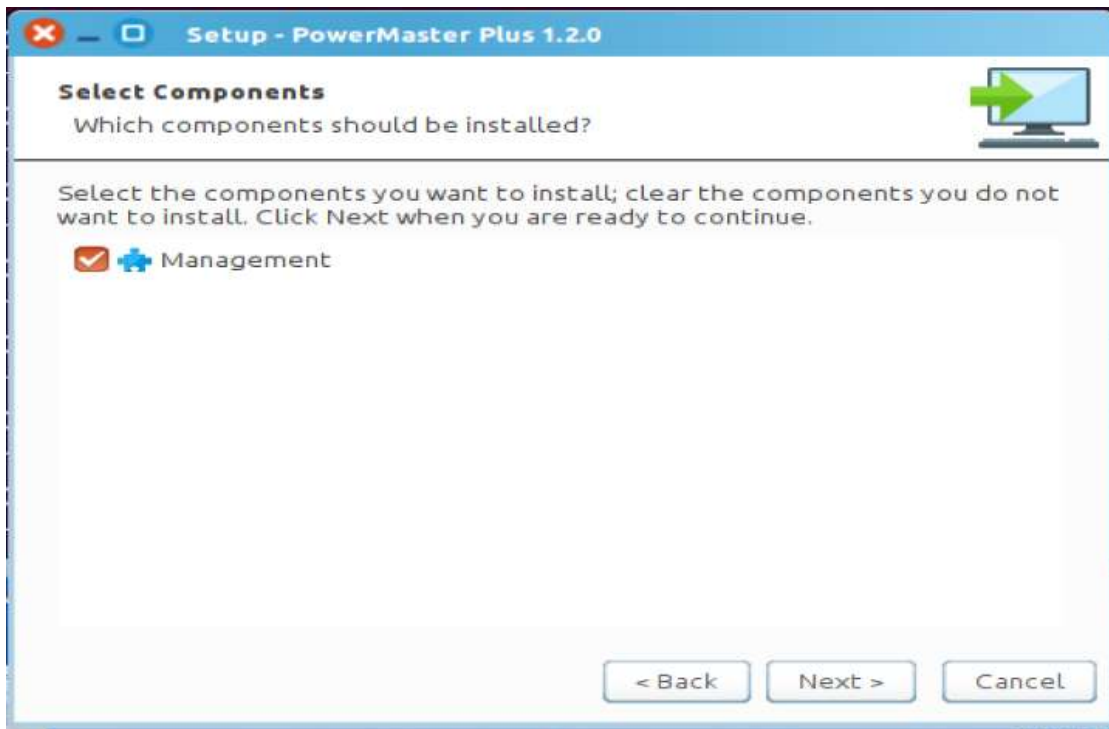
Setup - PowerMaster Plus 1.2.0

Select Components
Which components should be installed?

Select the components you want to install; clear the components you do not want to install. Click Next when you are ready to continue.

Management

< Back
Next >
Cancel